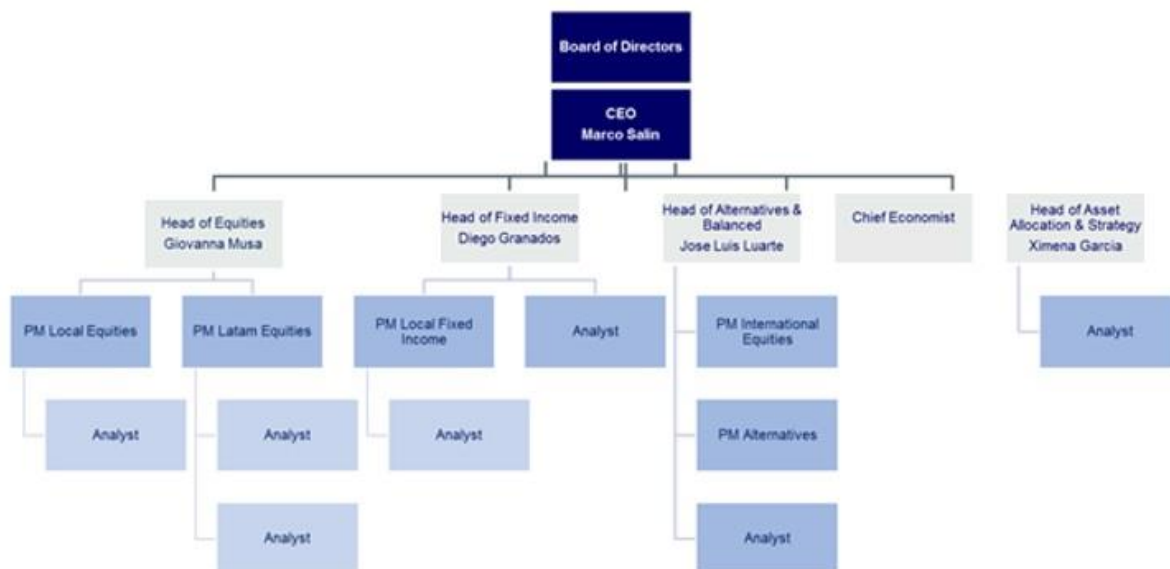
Board of Directors

CEO
Marco Salin

Head of Equities
Giovanna Musa

PM Local Equities

Analyst

PM Latam Equities

Analyst

Analyst

Head of Fixed Income
Diego Granados

PM Local Fixed Income

Analyst

Analyst

Head of Alternatives & Balanced
Jose Luis Luarte

PM International Equities

PM Alternatives

Analyst

Chief Economist

Head of Asset Allocation & Strategy
Ximena García

Analyst